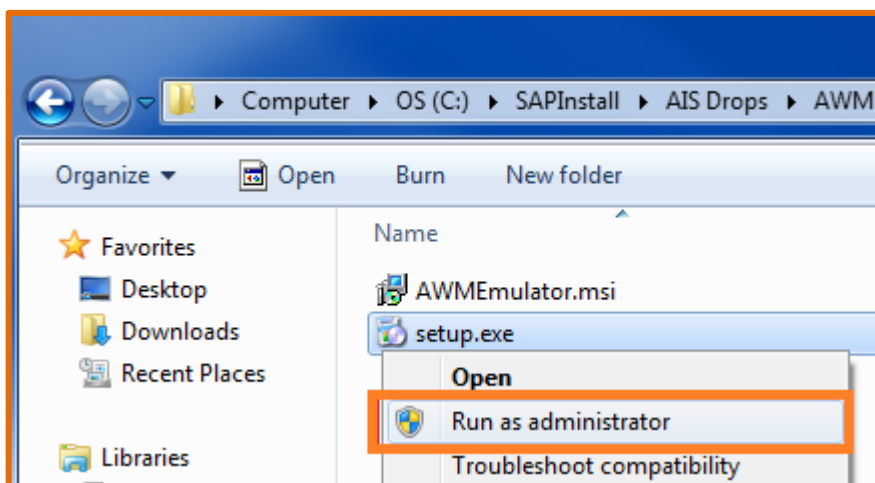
Computer ▸ OS (C:) ▸ SAPInstall ▸ AIS Drops ▸ AWM

Organize ▾ Open Burn New folder

Favorites
Desktop
Downloads
Recent Places

Libraries

Name
AWMEmulator.msi
setup.exe

Open
Run as administrator
Troubleshoot compatibility